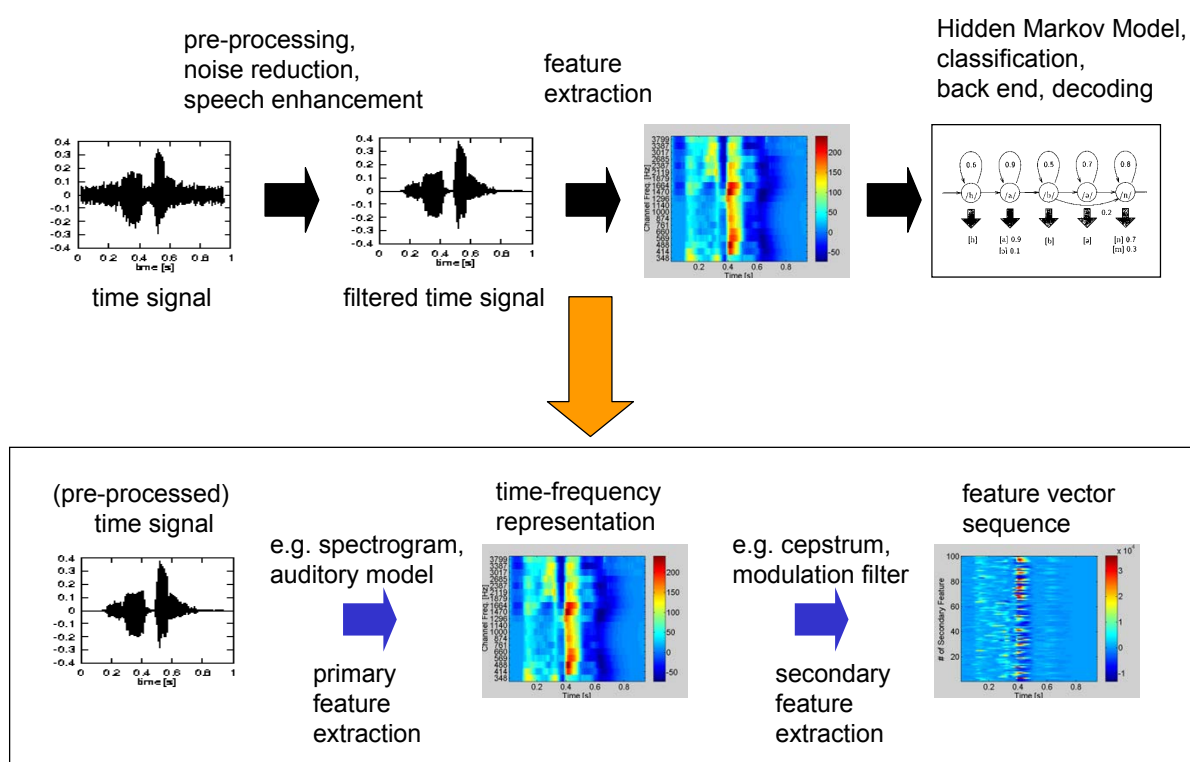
pre-processing, noise reduction, speech enhancement

feature extraction

Hidden Markov Model, classification, back end, decoding

0.4
0.3
0.2
0.1
0
-0.1
-0.2
-0.3
-0.4
0 0.2 0.4 0.6 0.8 1
time [s]

time signal

0.4
0.3
0.2
0.1
0
-0.1
-0.2
-0.3
-0.4
0 0.2 0.4 0.6 0.8 1
time [s]

filtered time signal

3799 3387 3017 2685 2387 2119 1879 1664 1470 1296 1140 1000 874 761 660 568 488 414 348
Channel Freq. [Hz]
0.2 0.4 0.6 0.8
Time [s]
200 150 100 50 0 -50

0.6 0.9 0.5 0.7 0.8
/h/ /a/ /b/ /a/ /n/
0.2
[h] [a] 0.9 [ɔ] 0.1 [b] [a] [n] 0.7 [m] 0.3

(pre-processed) time signal

0.4
0.3
0.2
0.1
0
-0.1
-0.2
-0.3
-0.4
0 0.2 0.4 0.6 0.8 1
time [s]

e.g. spectrogram, auditory model

primary feature extraction

time-frequency representation

3799 3387 3017 2685 2387 2119 1879 1664 1470 1296 1140 1000 874 761 660 568 488 414 348
Channel Freq. [Hz]
0.2 0.4 0.6 0.8
Time [s]
200 150 100 50 0 -50

e.g. cepstrum, modulation filter

secondary feature extraction

feature vector sequence

x 10⁴
100 80 60 40 20
# of Secondary Feature
0.2 0.4 0.6 0.8
Time [s]
3 2 1 0 -1